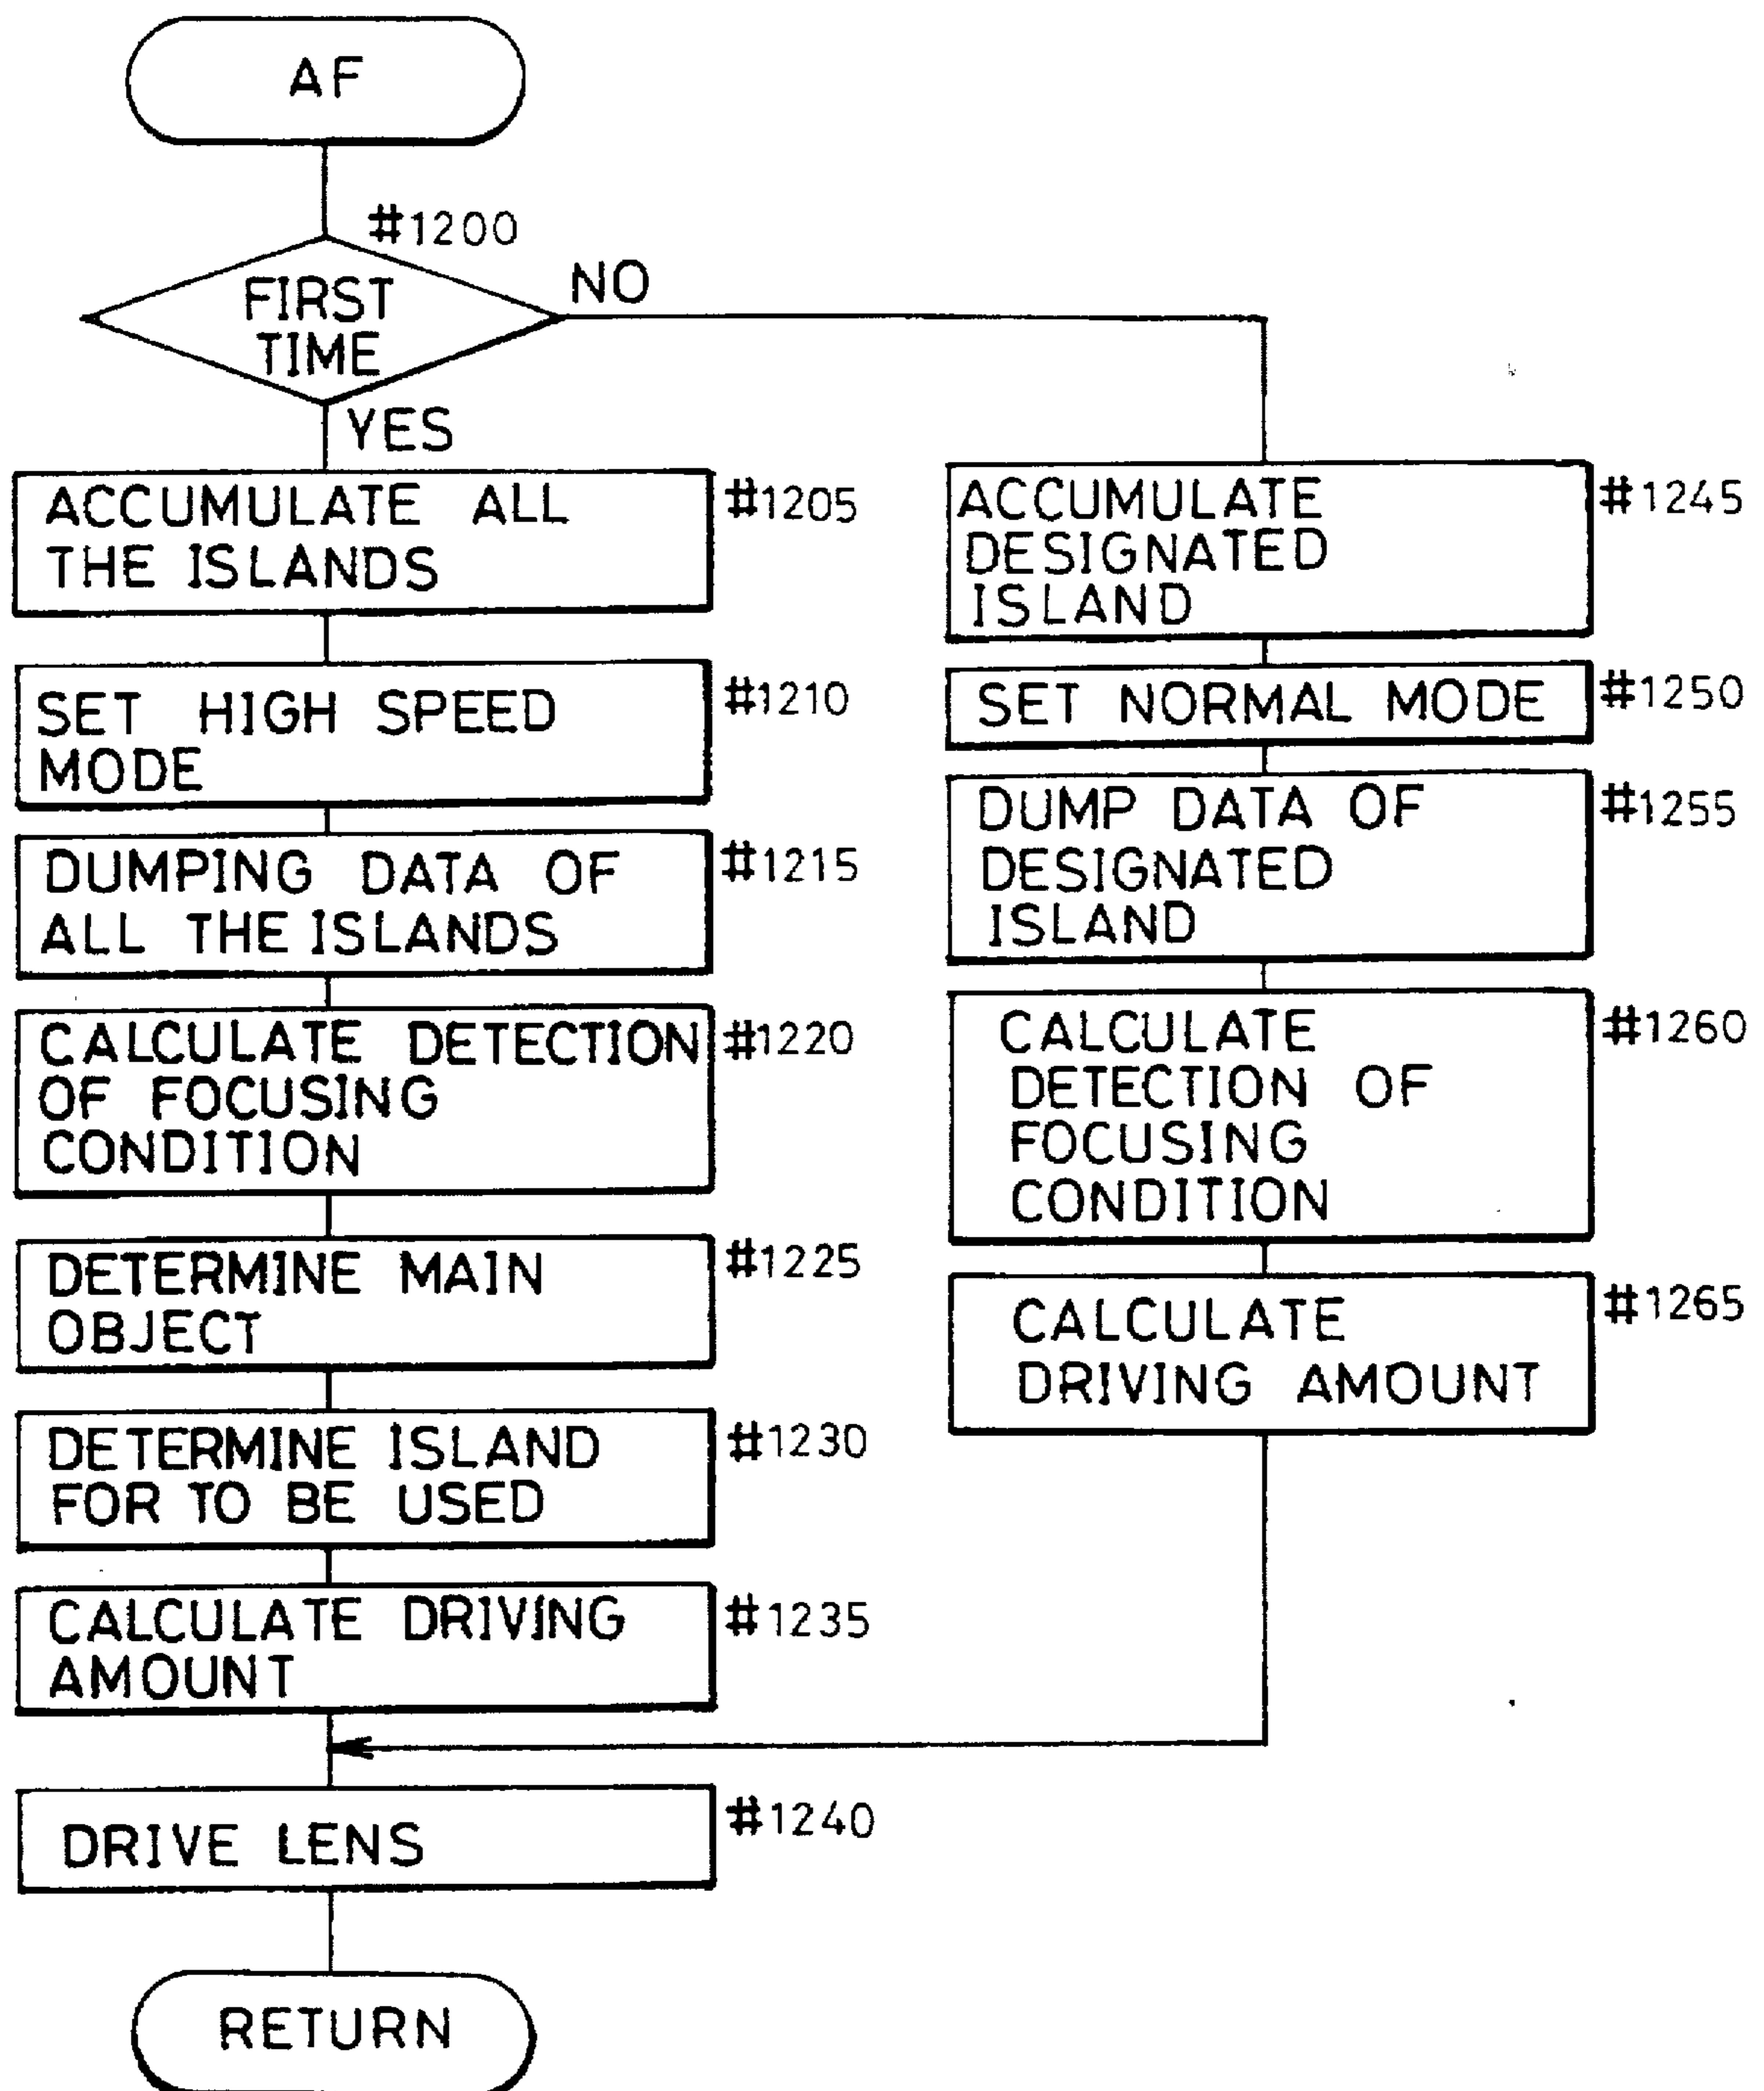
AF

#1200

FIRST TIME

NO

YES

ACCUMULATE ALL THE ISLANDS

#1205

SET HIGH SPEED MODE

#1210

DUMPING DATA OF ALL THE ISLANDS

#1215

CALCULATE DETECTION OF FOCUSING CONDITION

#1220

DETERMINE MAIN OBJECT

#1225

DETERMINE ISLAND FOR TO BE USED

#1230

CALCULATE DRIVING AMOUNT

#1235

ACCUMULATE DESIGNATED ISLAND

#1245

SET NORMAL MODE

#1250

DUMP DATA OF DESIGNATED ISLAND

#1255

CALCULATE DETECTION OF FOCUSING CONDITION

#1260

CALCULATE DRIVING AMOUNT

#1265

DRIVE LENS

#1240

RETURN